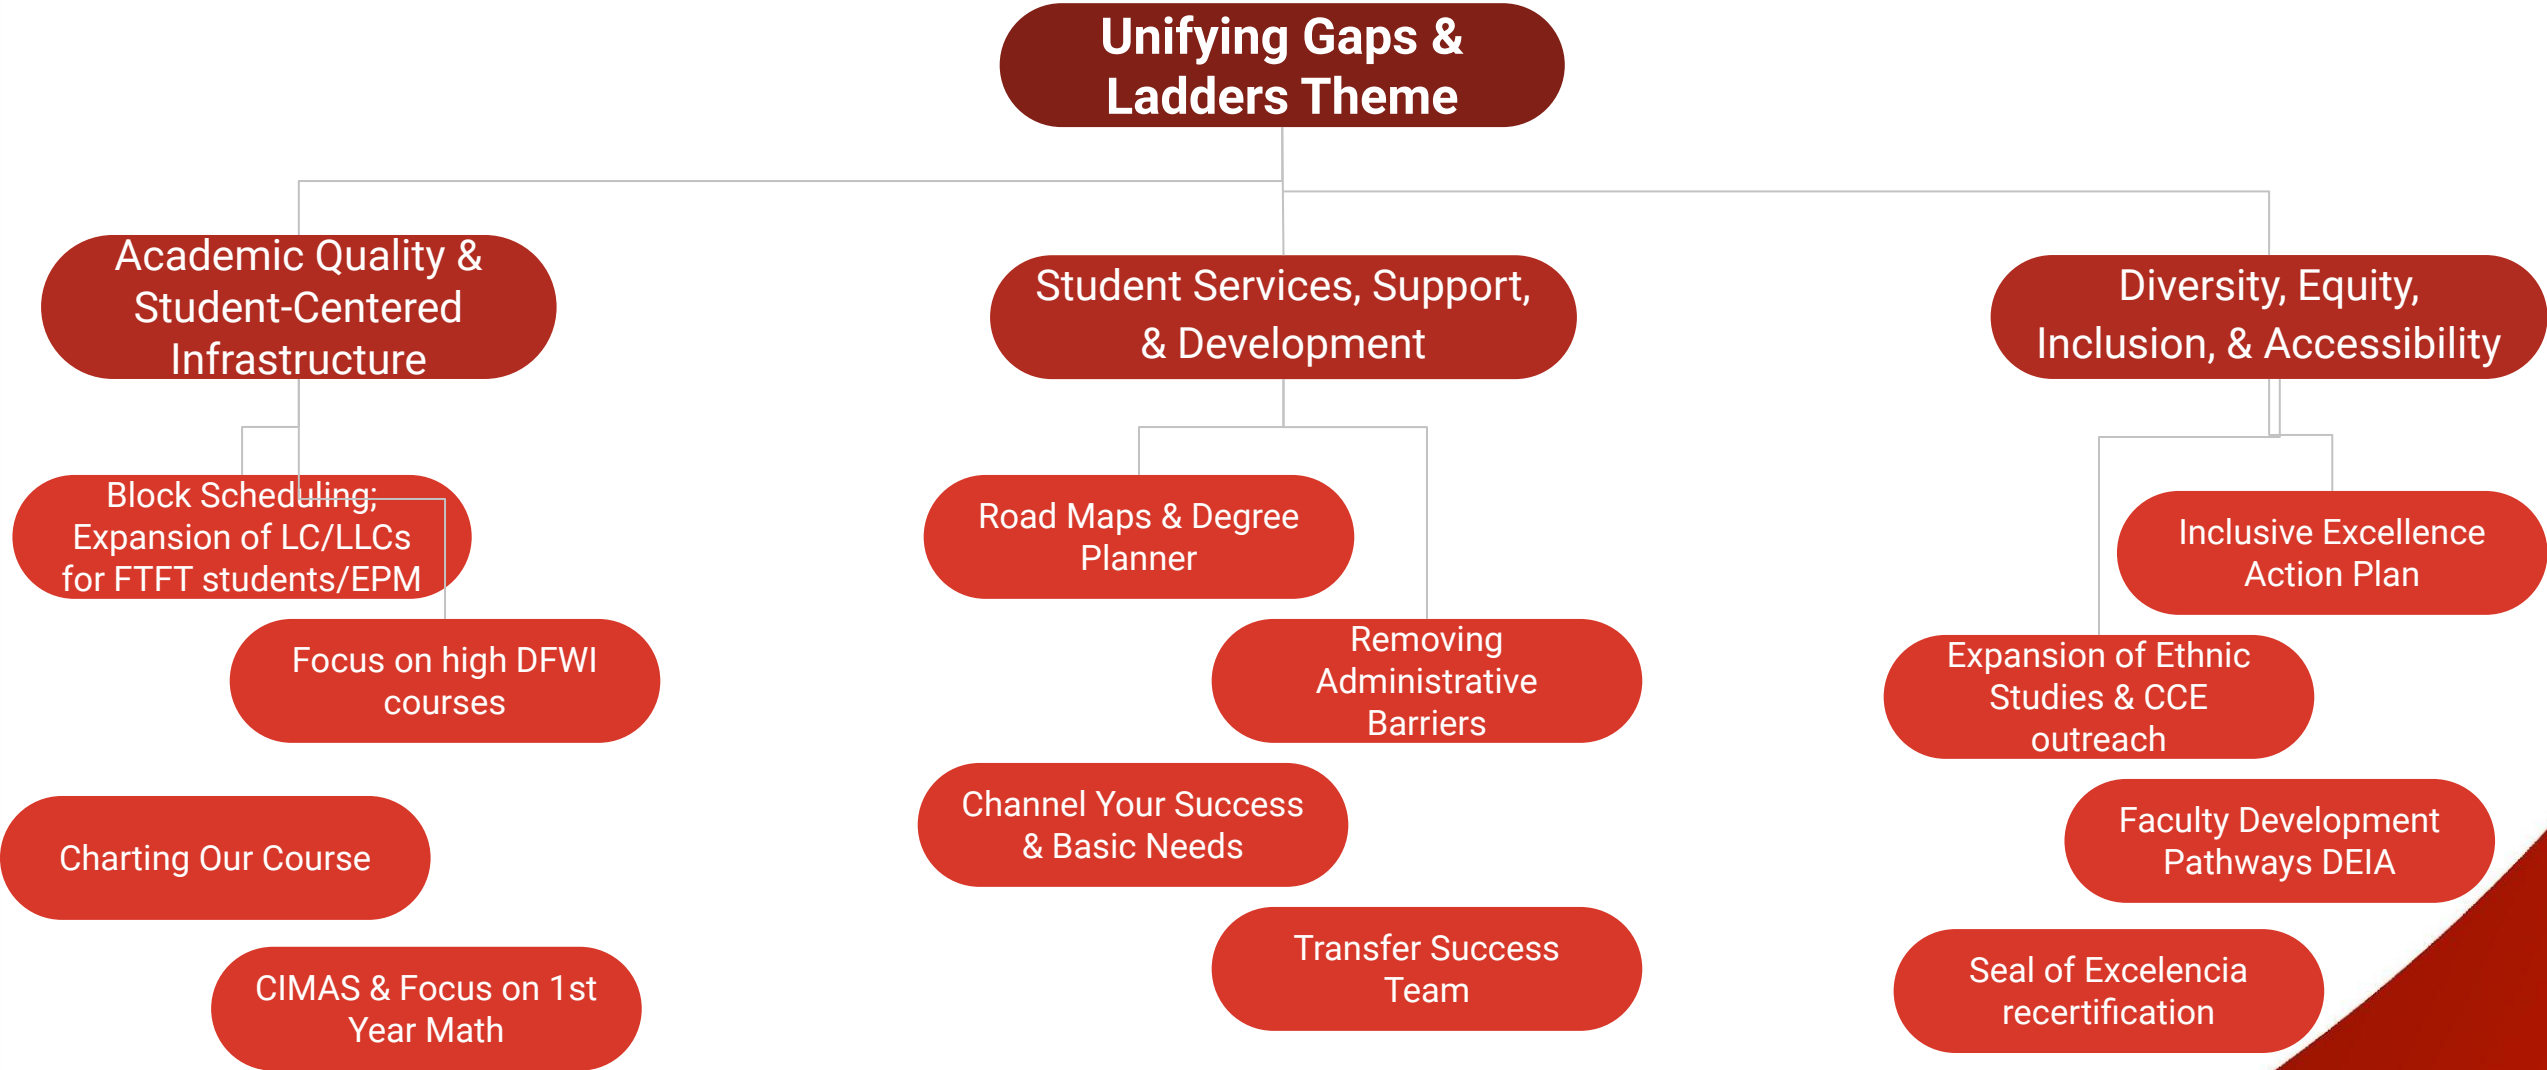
Unifying Gaps & Ladders Theme

Academic Quality & Student-Centered Infrastructure

Block Scheduling; Expansion of LC/LLCs for FTFT students/EPM

Focus on high DFWI courses

Charting Our Course

CIMAS & Focus on 1st Year Math

Student Services, Support, & Development

Road Maps & Degree Planner

Removing Administrative Barriers

Channel Your Success & Basic Needs

Transfer Success Team

Diversity, Equity, Inclusion, & Accessibility

Inclusive Excellence Action Plan

Expansion of Ethnic Studies & CCE outreach

Faculty Development Pathways DEIA

Seal of Excelencia recertification